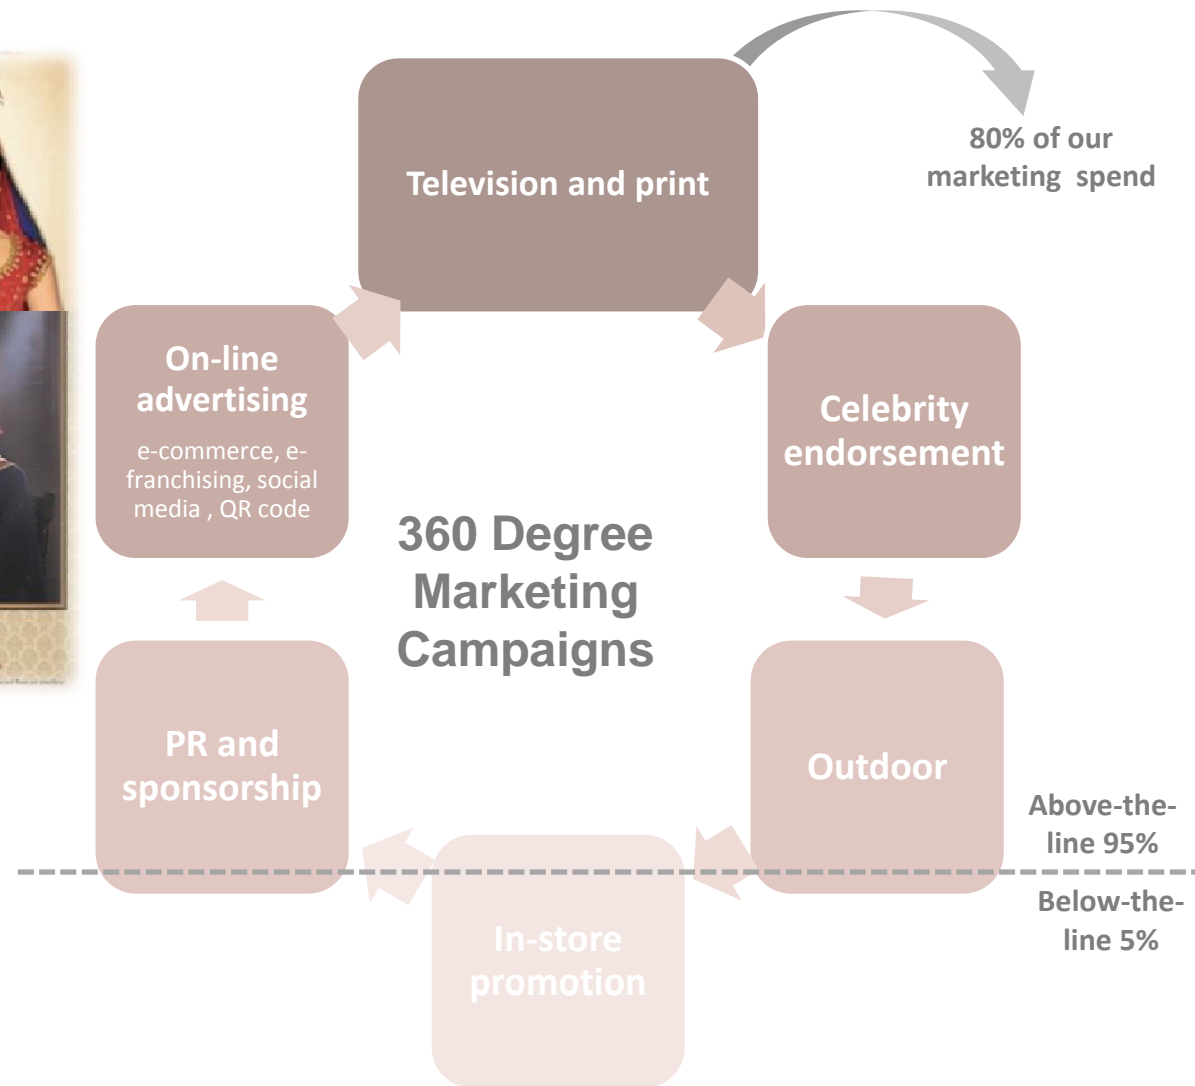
Television and print

80% of our marketing spend

On-line advertising

e-commerce, e-franchising, social media , QR code

Celebrity endorsement

360 Degree Marketing Campaigns

PR and sponsorship

Outdoor

Above-the-line 95%

Below-the-line 5%

In-store promotion